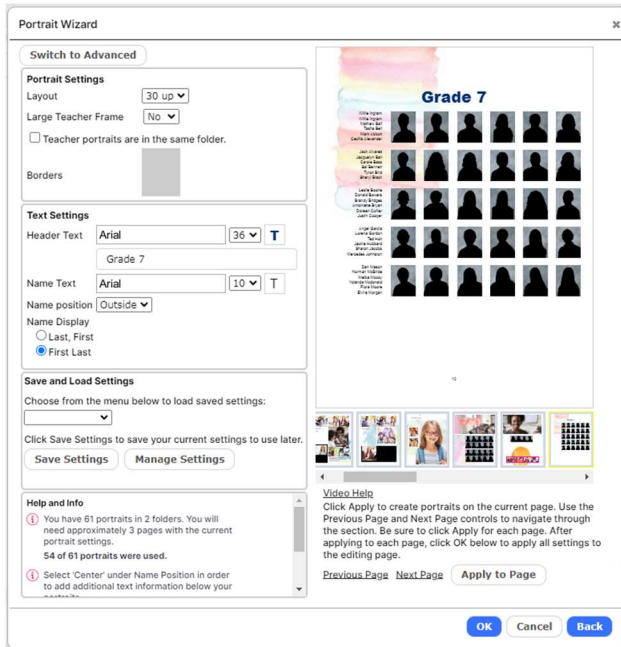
Portrait Wizard

×

Switch to Advanced

Portrait Settings

Layout 30 up

Large Teacher Frame No

Teacher portraits are in the same folder.

Borders

Text Settings

Header Text Arial 36 T

Grade 7

Name Text Arial 10 T

Name position Outside

Name Display

Last, First

First Last

Save and Load Settings

Choose from the menu below to load saved settings:

Click Save Settings to save your current settings to use later.

Save Settings Manage Settings

Help and Info

You have 61 portraits in 2 folders. You will need approximately 3 pages with the current portrait settings.

54 of 61 portraits were used.

Select 'Center' under Name Position in order to add additional text information below your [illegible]

Grade 7

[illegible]

Video Help

Click Apply to create portraits on the current page. Use the Previous Page and Next Page controls to navigate through the section. Be sure to click Apply for each page. After applying to each page, click OK below to apply all settings to the editing page.

Previous Page Next Page Apply to Page

OK Cancel Back